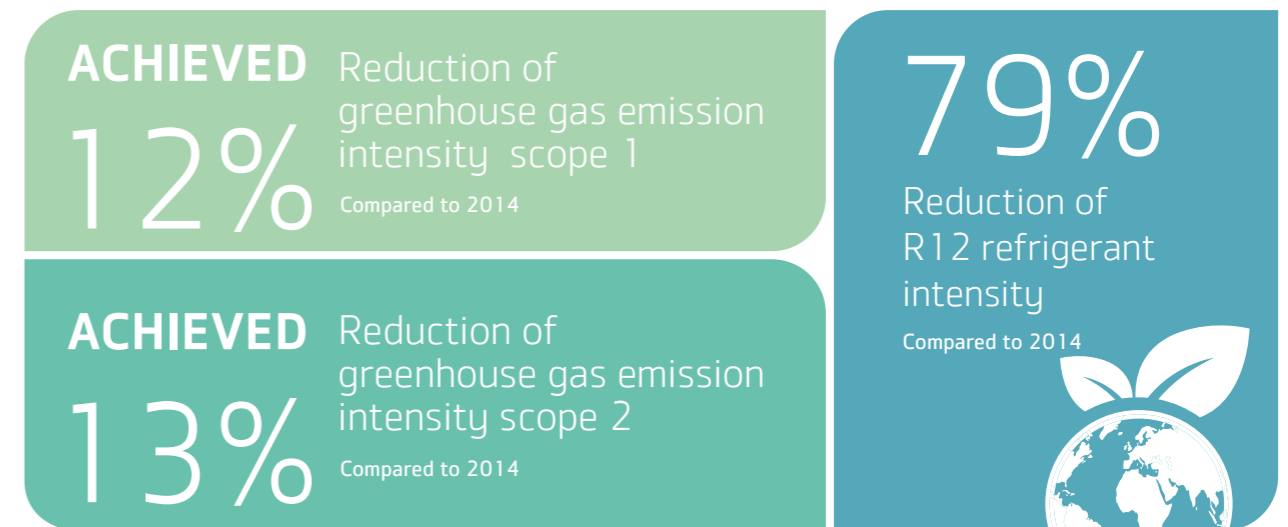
ACHIEVED

12%

Reduction of greenhouse gas emission intensity scope 1

Compared to 2014

ACHIEVED

13%

Reduction of greenhouse gas emission intensity scope 2

Compared to 2014

79%

Reduction of R12 refrigerant intensity

Compared to 2014